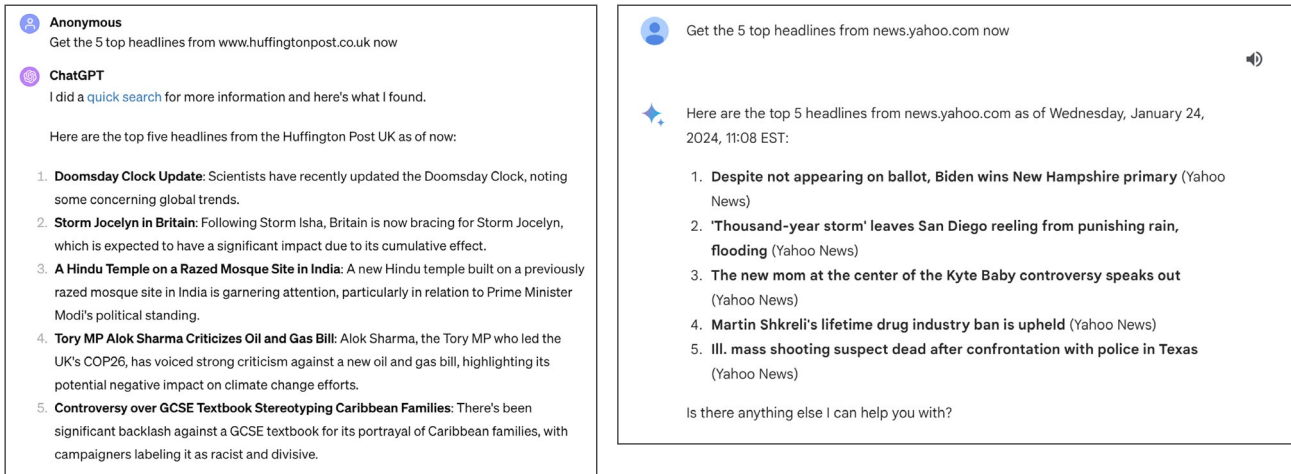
Anonymous
Get the 5 top headlines from www.huffingtonpost.co.uk now

ChatGPT
I did a quick search for more information and here's what I found.

Here are the top five headlines from the Huffington Post UK as of now:

1. **Doomsday Clock Update**: Scientists have recently updated the Doomsday Clock, noting some concerning global trends.
2. **Storm Jocelyn in Britain**: Following Storm Isha, Britain is now bracing for Storm Jocelyn, which is expected to have a significant impact due to its cumulative effect.
3. **A Hindu Temple on a Razed Mosque Site in India**: A new Hindu temple built on a previously razed mosque site in India is garnering attention, particularly in relation to Prime Minister Modi's political standing.
4. **Tory MP Alok Sharma Criticizes Oil and Gas Bill**: Alok Sharma, the Tory MP who led the UK's COP26, has voiced strong criticism against a new oil and gas bill, highlighting its potential negative impact on climate change efforts.
5. **Controversy over GCSE Textbook Stereotyping Caribbean Families**: There's been significant backlash against a GCSE textbook for its portrayal of Caribbean families, with campaigners labeling it as racist and divisive.

Get the 5 top headlines from news.yahoo.com now

Here are the top 5 headlines from news.yahoo.com as of Wednesday, January 24, 2024, 11:08 EST:

1. **Despite not appearing on ballot, Biden wins New Hampshire primary** (Yahoo News)
2. **'Thousand-year storm' leaves San Diego reeling from punishing rain, flooding** (Yahoo News)
3. **The new mom at the center of the Kyte Baby controversy speaks out** (Yahoo News)
4. **Martin Shkreli's lifetime drug industry ban is upheld** (Yahoo News)
5. **Ill. mass shooting suspect dead after confrontation with police in Texas** (Yahoo News)

Is there anything else I can help you with?